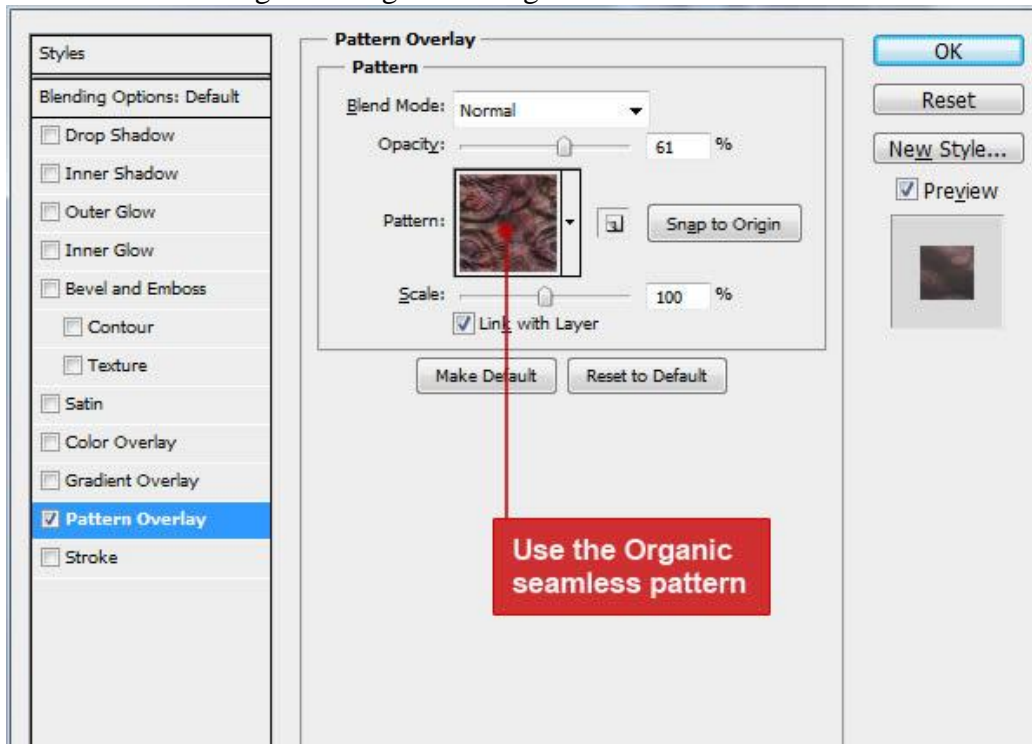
Styles

Blending Options: Default

Drop Shadow

Inner Shadow

Outer Glow

Inner Glow

Bevel and Emboss

Contour

Texture

Satin

Color Overlay

Gradient Overlay

Pattern Overlay

Stroke

Pattern Overlay

Pattern

Blend Mode: Normal

Opacity: 61 %

Pattern:

Snap to Origin

Scale: 100 %

Link with Layer

Make Default

Reset to Default

OK

Reset

New Style...

Preview

Use the Organic seamless pattern